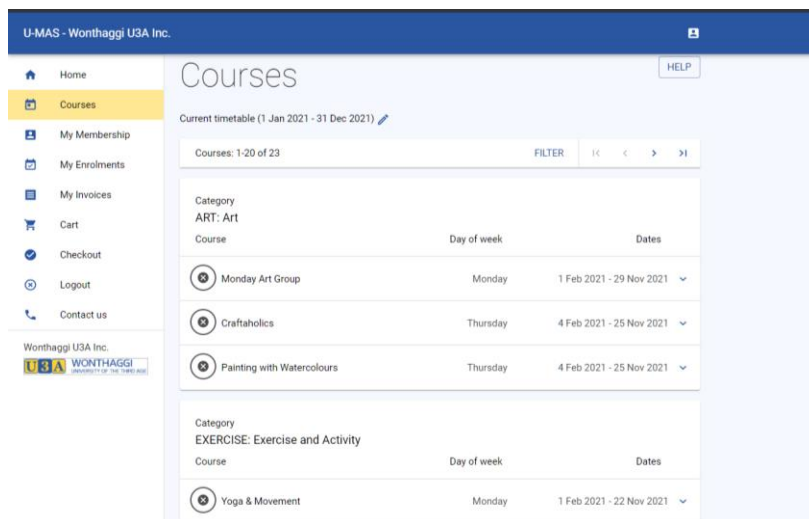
U-MAS - Wonthaggi U3A Inc.

Home
Courses
My Membership
My Enrolments
My Invoices
Cart
Checkout
Logout
Contact us

Wonthaggi U3A Inc.
U3A WONTHAGGI UNIVERSITY OF THE THIRD AGE

Courses

HELP

Current timetable (1 Jan 2021 - 31 Dec 2021)

Courses: 1-20 of 23

FILTER

Category
ART: Art

| Course | Day of week | Dates |
|---|---|---|
| Monday Art Group | Monday | 1 Feb 2021 - 29 Nov 2021 |
| Craftaholics | Thursday | 4 Feb 2021 - 25 Nov 2021 |
| Painting with Watercolours | Thursday | 4 Feb 2021 - 25 Nov 2021 |

Category
EXERCISE: Exercise and Activity

| Course | Day of week | Dates |
|---|---|---|
| Yoga & Movement | Monday | 1 Feb 2021 - 22 Nov 2021 |